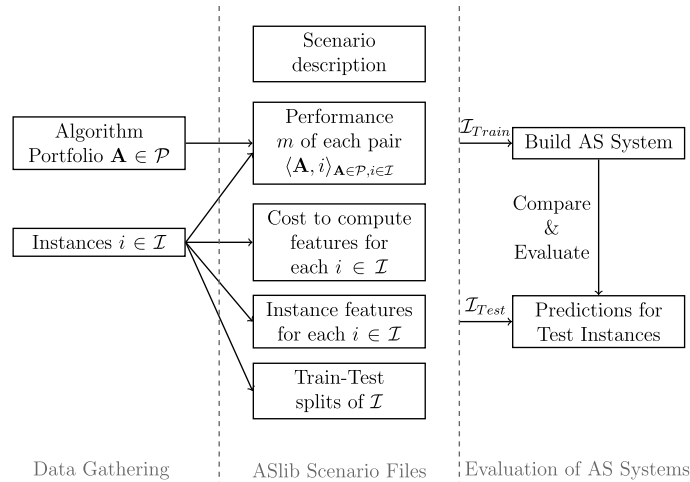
Scenario description

Algorithm Portfolio $\mathbf{A} \in \mathcal{P}$

Performance $m$ of each pair $\langle \mathbf{A}, i \rangle_{\mathbf{A} \in \mathcal{P}, i \in \mathcal{I}}$

$\mathcal{I}_{Train}$

Build AS System

Instances $i \in \mathcal{I}$

Cost to compute features for each $i \in \mathcal{I}$

Compare & Evaluate

Instance features for each $i \in \mathcal{I}$

$\mathcal{I}_{Test}$

Predictions for Test Instances

Train-Test splits of $\mathcal{I}$

Data Gathering

ASlib Scenario Files

Evaluation of AS Systems